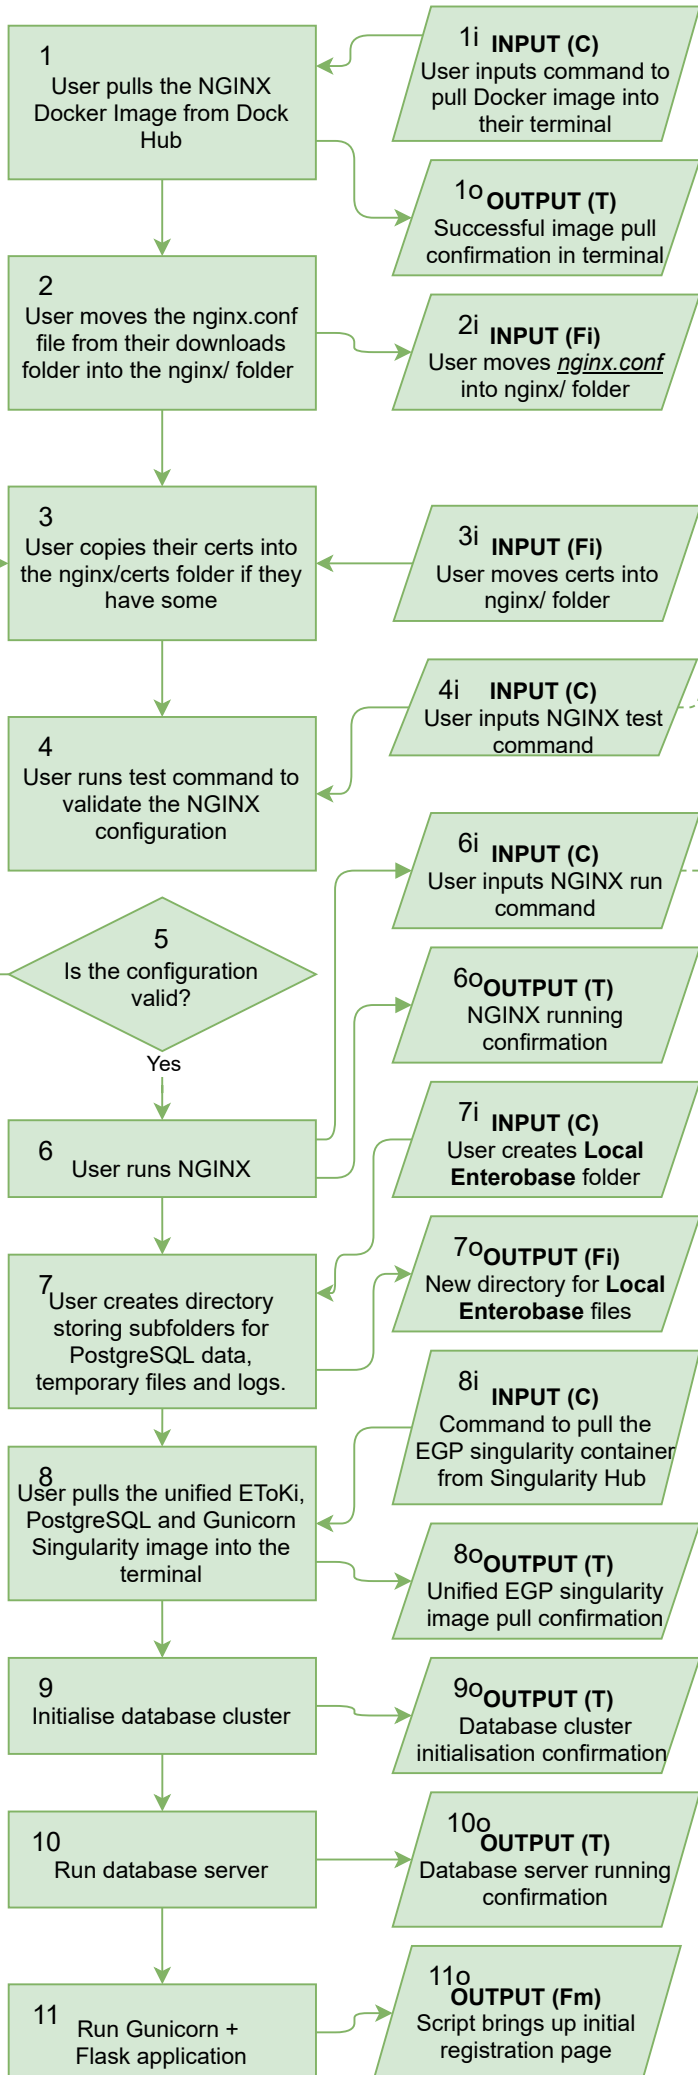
1
User pulls the NGINX Docker Image from Dock Hub

1i **INPUT (C)**
User inputs command to pull Docker image into their terminal

1o **OUTPUT (T)**
Successful image pull confirmation in terminal

2
User moves the nginx.conf file from their downloads folder into the nginx/ folder

2i **INPUT (Fi)**
User moves *nginx.conf* into nginx/ folder

3
User copies their certs into the nginx/certs folder if they have some

3i **INPUT (Fi)**
User moves certs into nginx/ folder

4i **INPUT (C)**
User inputs NGINX test command

4
User runs test command to validate the NGINX configuration

6i **INPUT (C)**
User inputs NGINX run command

5
Is the configuration valid?

6o **OUTPUT (T)**
NGINX running confirmation

Yes

6
User runs NGINX

7i **INPUT (C)**
User creates **Local Enterobase** folder

7o **OUTPUT (Fi)**
New directory for **Local Enterobase** files

7
User creates directory storing subfolders for PostgreSQL data, temporary files and logs.

8i **INPUT (C)**
Command to pull the EGP singularity container from Singularity Hub

8
User pulls the unified EToKi, PostgreSQL and Gunicorn Singularity image into the terminal

8o **OUTPUT (T)**
Unified EGP singularity image pull confirmation

9
Initialise database cluster

9o **OUTPUT (T)**
Database cluster initialisation confirmation

10
Run database server

10o **OUTPUT (T)**
Database server running confirmation

11
Run Gunicorn + Flask application

11o **OUTPUT (Fm)**
Script brings up initial registration page